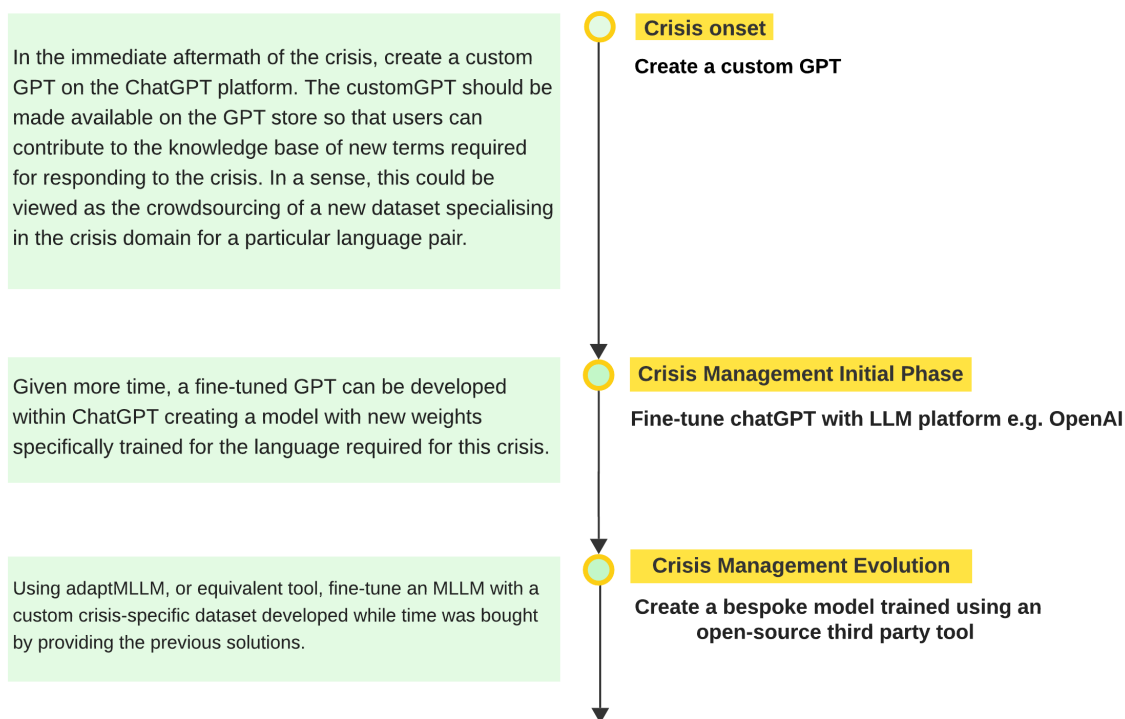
Crisis onset

Create a custom GPT

In the immediate aftermath of the crisis, create a custom GPT on the ChatGPT platform. The customGPT should be made available on the GPT store so that users can contribute to the knowledge base of new terms required for responding to the crisis. In a sense, this could be viewed as the crowdsourcing of a new dataset specialising in the crisis domain for a particular language pair.

Crisis Management Initial Phase

Fine-tune chatGPT with LLM platform e.g. OpenAI

Given more time, a fine-tuned GPT can be developed within ChatGPT creating a model with new weights specifically trained for the language required for this crisis.

Crisis Management Evolution

Create a bespoke model trained using an open-source third party tool

Using adaptMLLM, or equivalent tool, fine-tune an MLLM with a custom crisis-specific dataset developed while time was bought by providing the previous solutions.